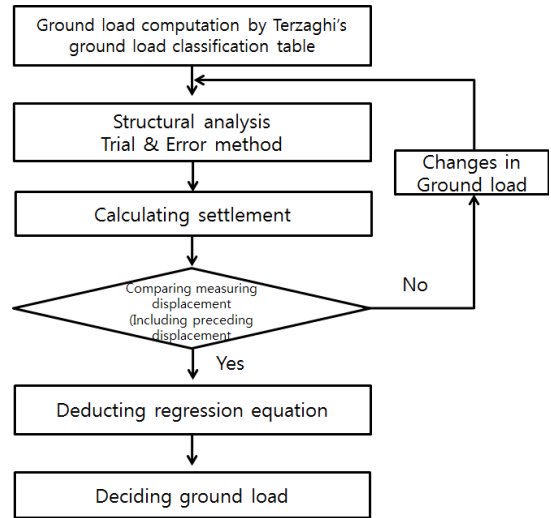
Ground load computation by Terzaghi's ground load classification table

Structural analysis
Trial & Error method

Changes in Ground load

Calculating settlement

Comparing measuring displacement (Including preceding displacement

No

Yes

Deducting regression equation

Deciding ground load